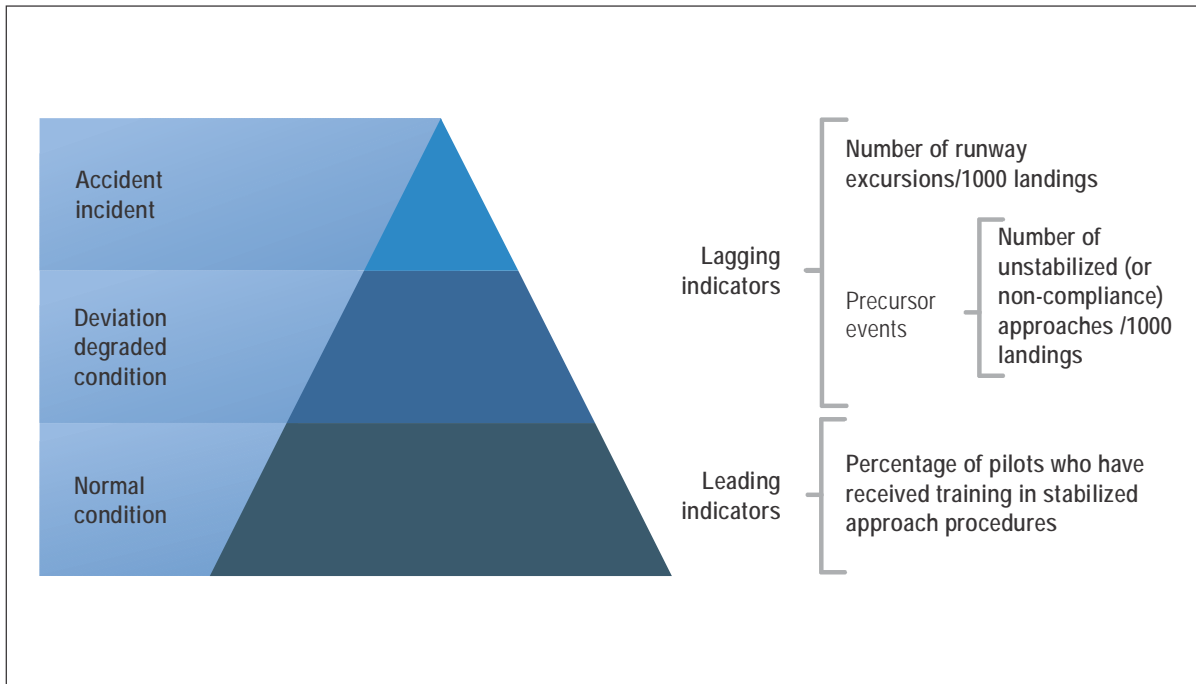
Accident incident

Deviation degraded condition

Normal condition

Lagging indicators

Number of runway excursions/1000 landings

Precursor events

Number of unstabilized (or non-compliance) approaches /1000 landings

Leading indicators

Percentage of pilots who have received training in stabilized approach procedures